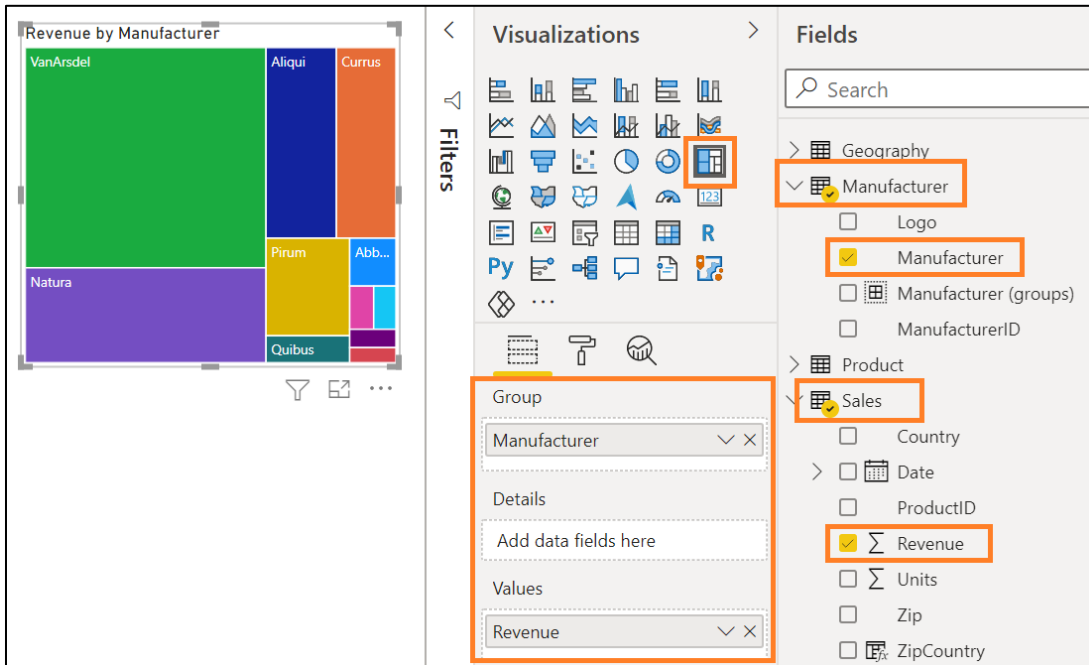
Revenue by Manufacturer

VanArsdel
Aliqui
Currus
Natura
Pirum
Abb...
Quibus

Filters

Visualizations

R
Py
...
123

Group
Manufacturer

Details
Add data fields here

Values
Revenue

Fields

Search

Geography
Manufacturer
Logo
Manufacturer
Manufacturer (groups)
ManufacturerID
Product
Sales
Country
Date
ProductID
Revenue
Units
Zip
ZipCountry